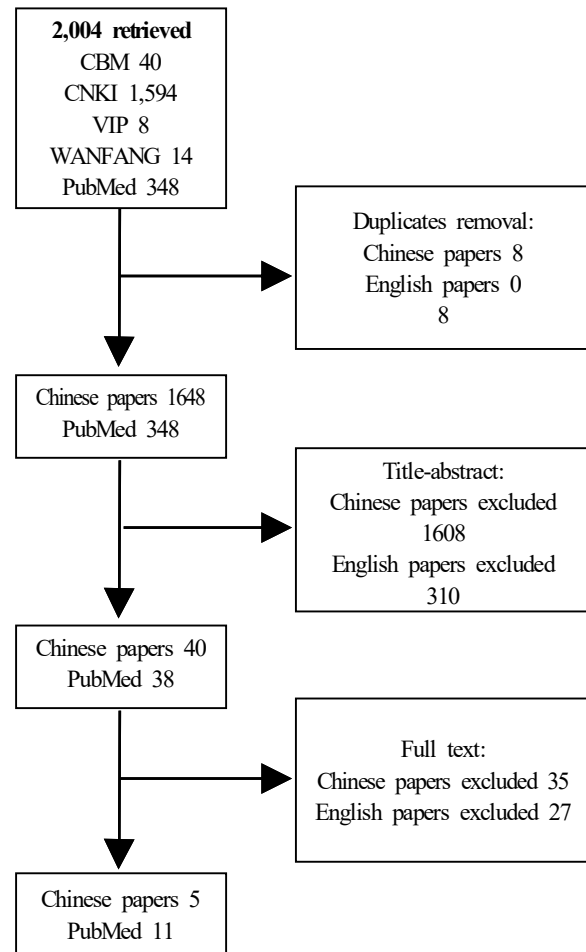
2,004 retrieved
CBM 40
CNKI 1,594
VIP 8
WANFANG 14
PubMed 348

Duplicates removal:
Chinese papers 8
English papers 0
8

Chinese papers 1648
PubMed 348

Title-abstract:
Chinese papers excluded 1608
English papers excluded 310

Chinese papers 40
PubMed 38

Full text:
Chinese papers excluded 35
English papers excluded 27

Chinese papers 5
PubMed 11